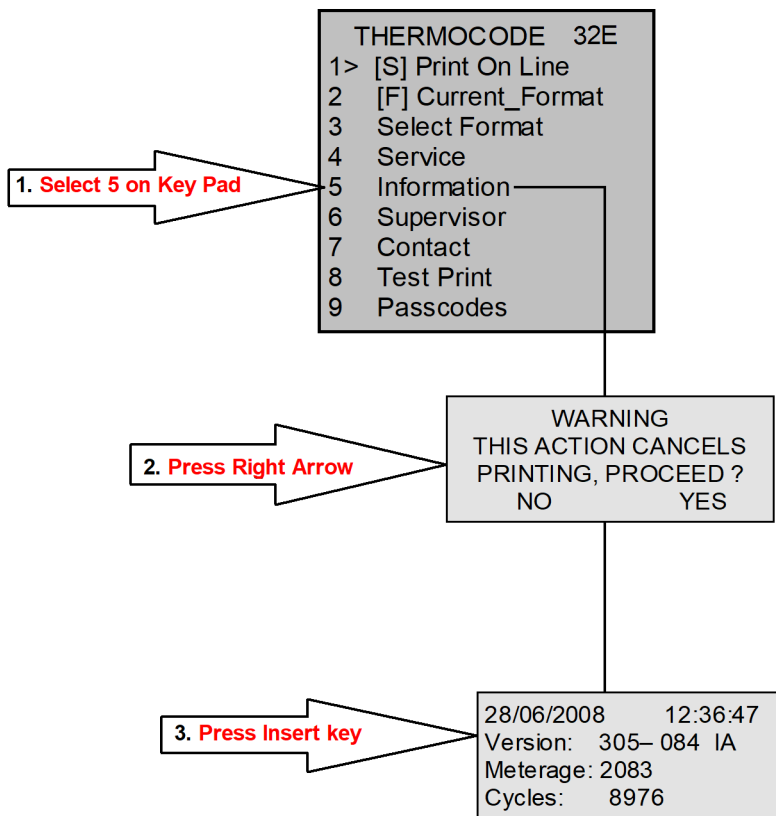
THERMOCODE 32E
1> [S] Print On Line
2 [F] Current_Format
3 Select Format
4 Service
5 Information
6 Supervisor
7 Contact
8 Test Print
9 Passcodes

1. Select 5 on Key Pad

WARNING
THIS ACTION CANCELS PRINTING, PROCEED ?
NO YES

2. Press Right Arrow

28/06/2008 12:36:47
Version: 305– 084 IA
Meterage: 2083
Cycles: 8976

3. Press Insert key